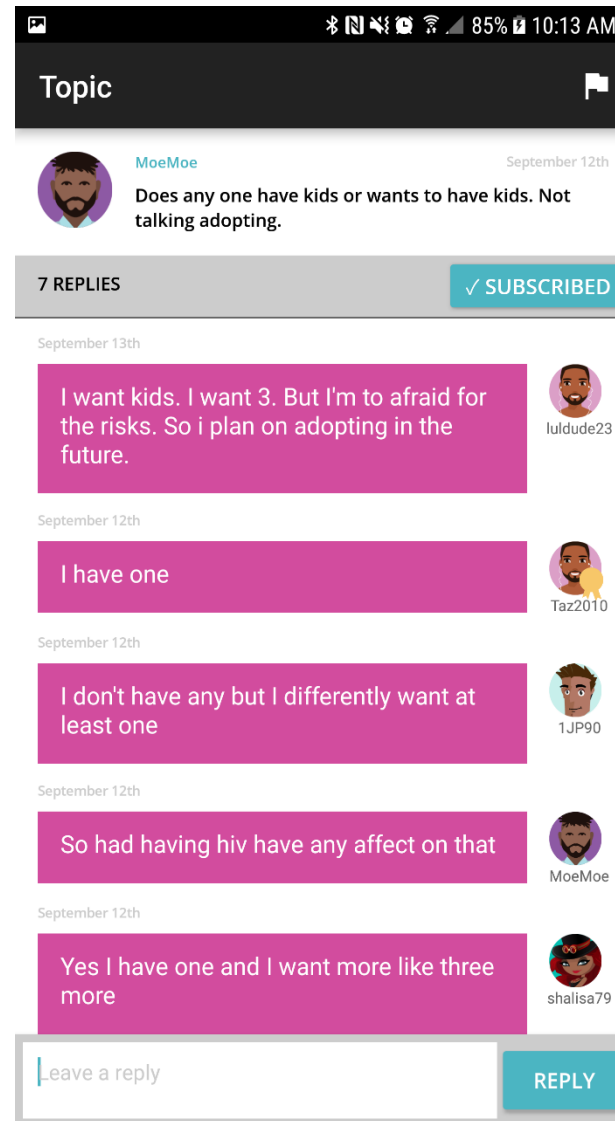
85% 10:13 AM

Topic

MoeMoe
September 12th
Does any one have kids or wants to have kids. Not talking adopting.

7 REPLIES
✓ SUBSCRIBED

September 13th
I want kids. I want 3. But I'm to afraid for the risks. So i plan on adopting in the future.
luldude23

September 12th
I have one
Taz2010

September 12th
I don't have any but I differently want at least one
1JP90

September 12th
So had having hiv have any affect on that
MoeMoe

September 12th
Yes I have one and I want more like three more
shalisa79

Leave a reply
REPLY